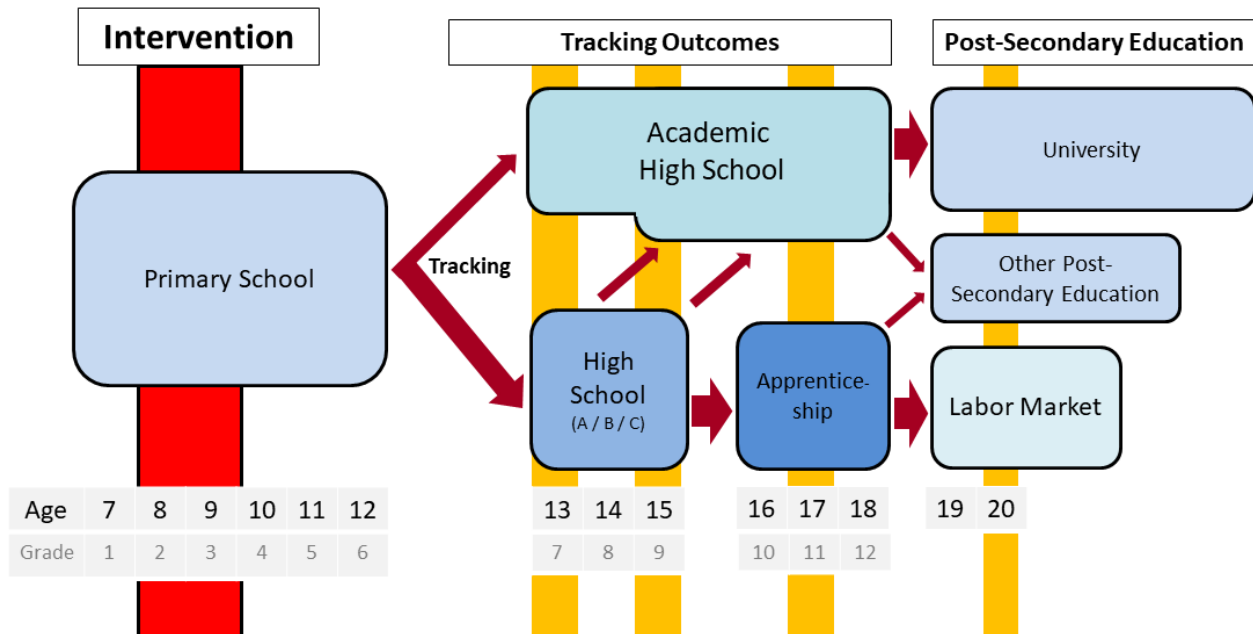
Intervention

Tracking Outcomes

Post-Secondary Education

Primary School

Tracking

Academic High School

High School (A / B / C)

Apprenticeship

University

Other Post-Secondary Education

Labor Market

| Age | 7 | 8 | 9 | 10 | 11 | 12 | 13 | 14 | 15 | 16 | 17 | 18 | 19 | 20 |
|---|---|---|---|---|---|---|---|---|---|---|---|---|---|---|
| Grade | 1 | 2 | 3 | 4 | 5 | 6 | 7 | 8 | 9 | 10 | 11 | 12 | | |